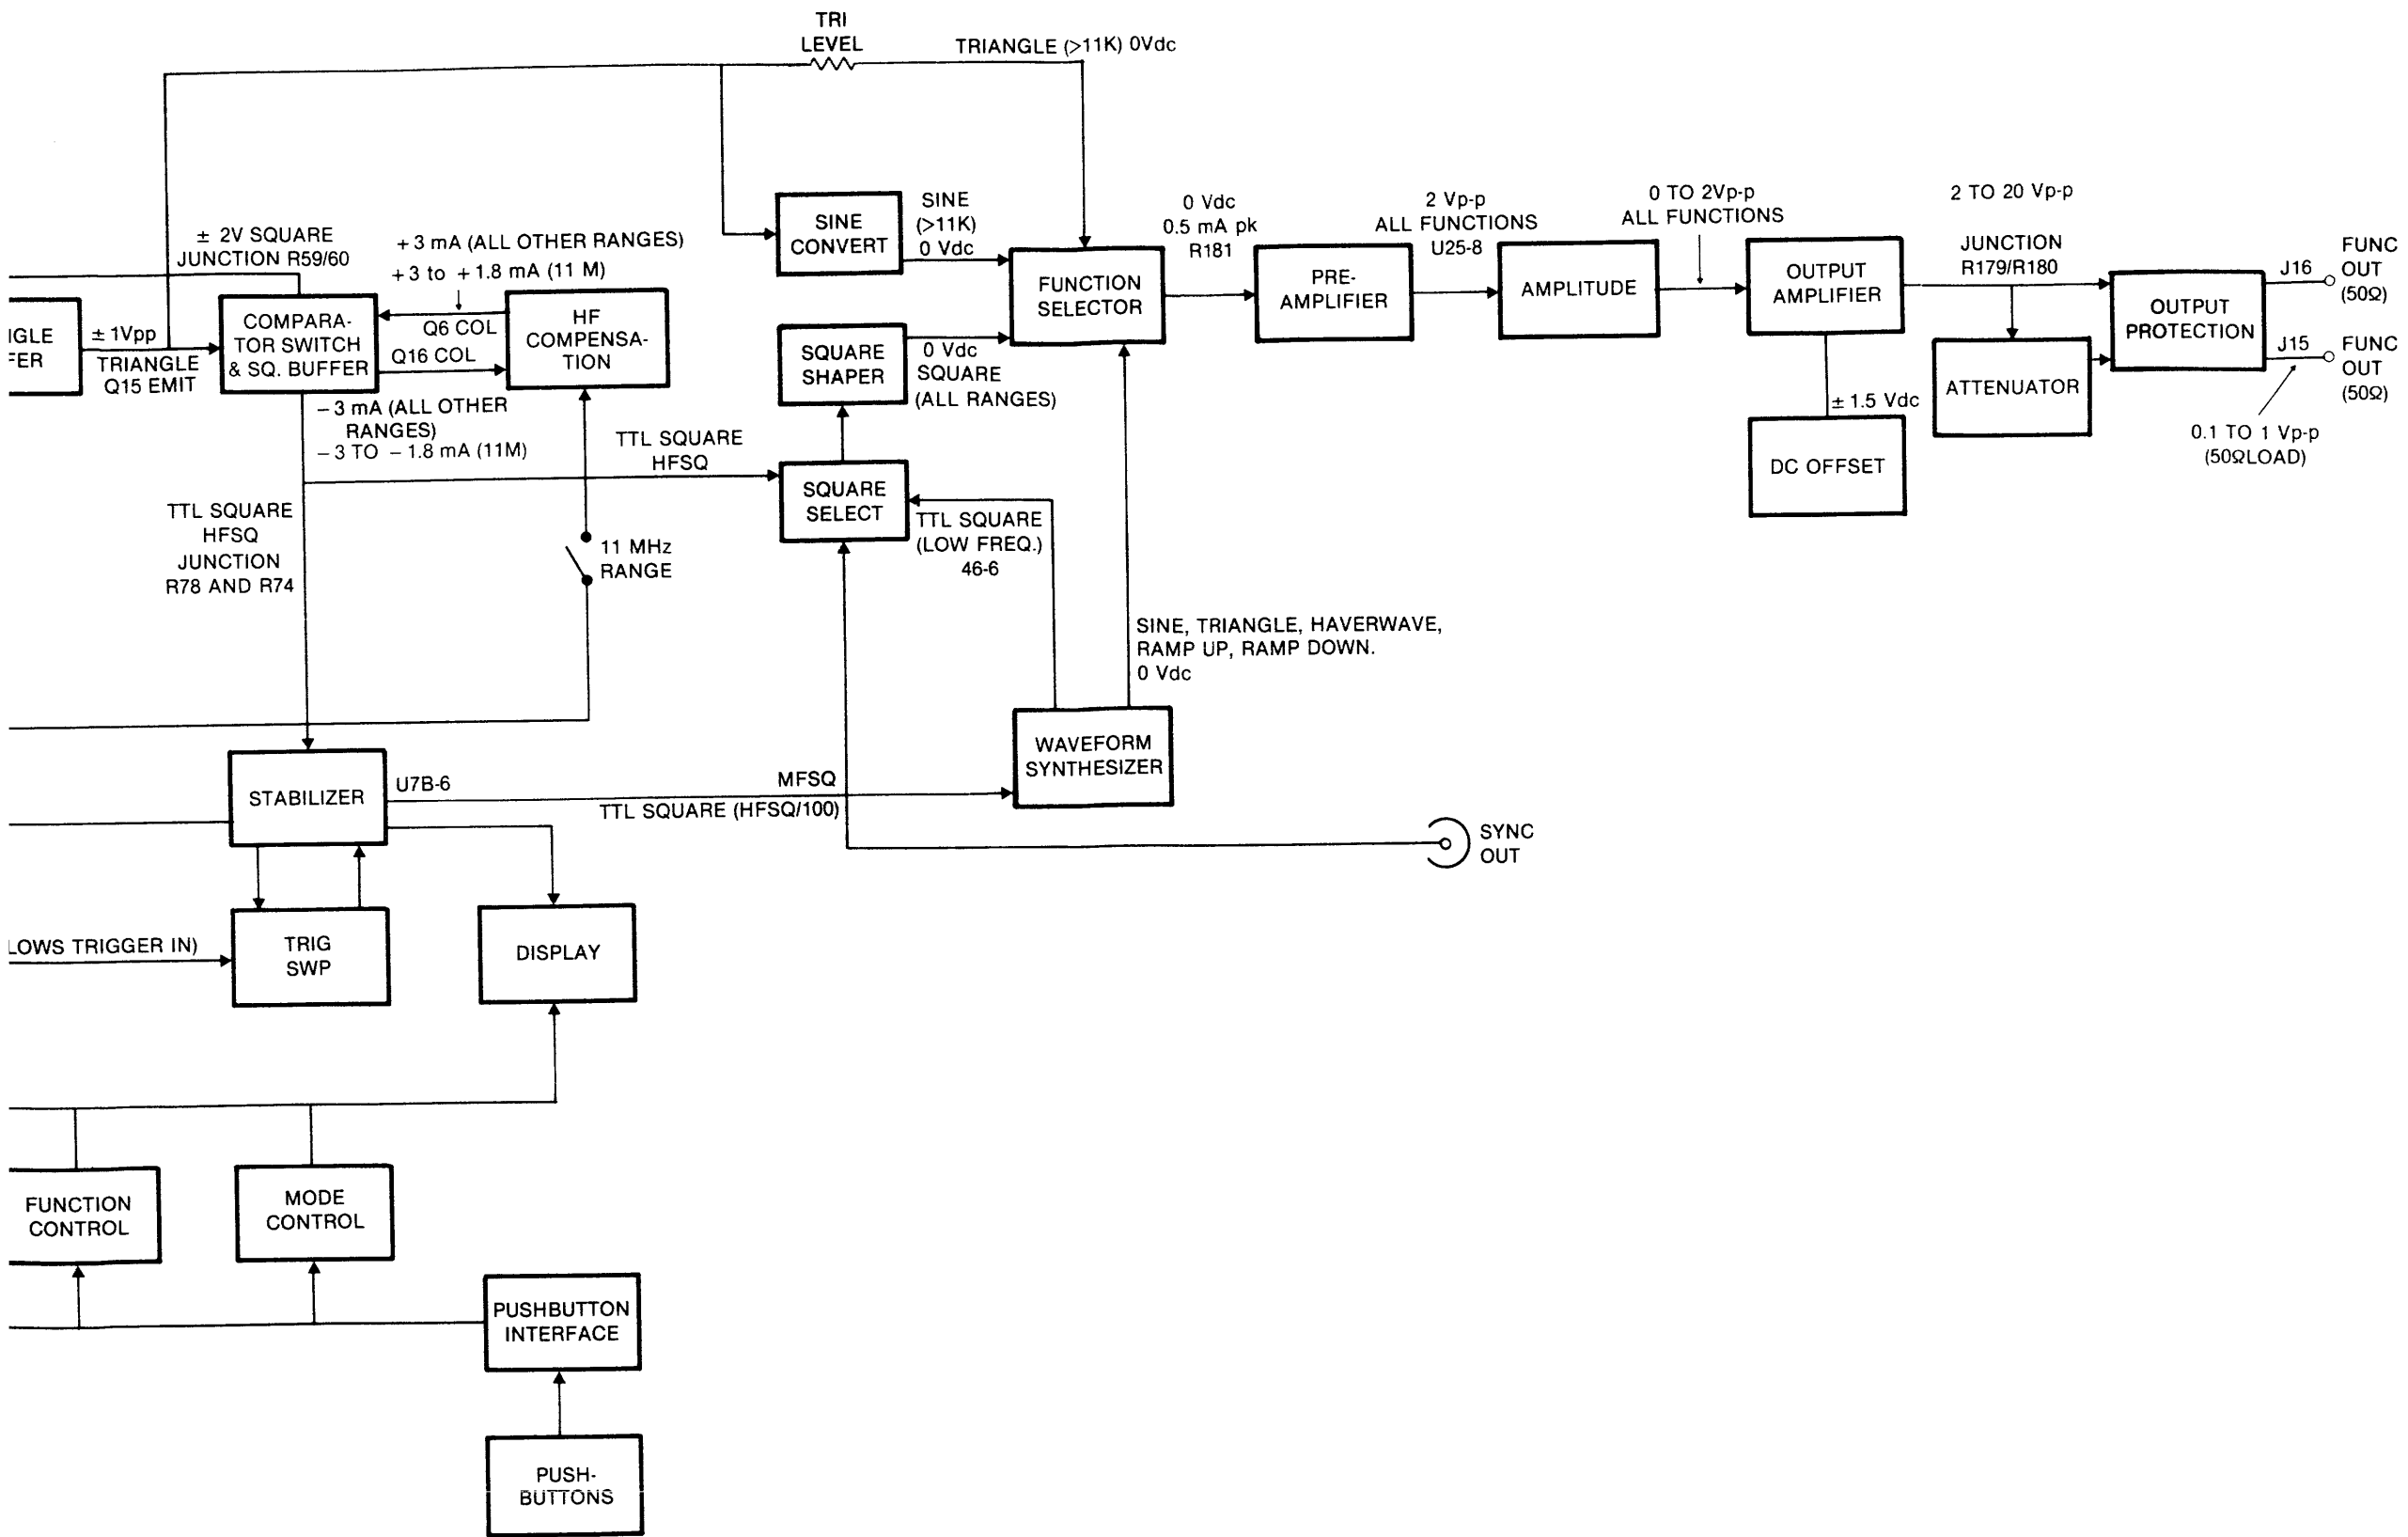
TRI LEVEL

TRIANGLE (>11K) 0Vdc

SINE CONVERT

SINE (>11K) 0 Vdc

0 Vdc 0.5 mA pk R181

2 Vp-p ALL FUNCTIONS U25-8

0 TO 2Vp-p ALL FUNCTIONS

2 TO 20 Vp-p

± 2V SQUARE JUNCTION R59/60

+3 mA (ALL OTHER RANGES)
+3 to +1.8 mA (11 M)

FUNCTION SELECTOR

PRE-AMPLIFIER

AMPLITUDE

OUTPUT AMPLIFIER

JUNCTION R179/R180

OUTPUT PROTECTION

J16

FUNC OUT (50Ω)

IGLE FER

± 1Vpp

TRIANGLE Q15 EMIT

COMPARATOR SWITCH & SQ. BUFFER

Q6 COL

Q16 COL

HF COMPENSATION

SQUARE SHAPER

0 Vdc SQUARE (ALL RANGES)

ATTENUATOR

J15

FUNC OUT (50Ω)

± 1.5 Vdc

DC OFFSET

0.1 TO 1 Vp-p (50ΩLOAD)

−3 mA (ALL OTHER RANGES)
−3 TO −1.8 mA (11M)

TTL SQUARE HFSQ

SQUARE SELECT

TTL SQUARE HFSQ JUNCTION R78 AND R74

TTL SQUARE (LOW FREQ.) 46-6

11 MHz RANGE

SINE, TRIANGLE, HAVERWAVE, RAMP UP, RAMP DOWN.
0 Vdc

WAVEFORM SYNTHESIZER

STABILIZER

U7B-6

MFSQ

TTL SQUARE (HFSQ/100)

SYNC OUT

LOWS TRIGGER IN)

TRIG SWP

DISPLAY

FUNCTION CONTROL

MODE CONTROL

PUSHBUTTON INTERFACE

PUSH-BUTTONS